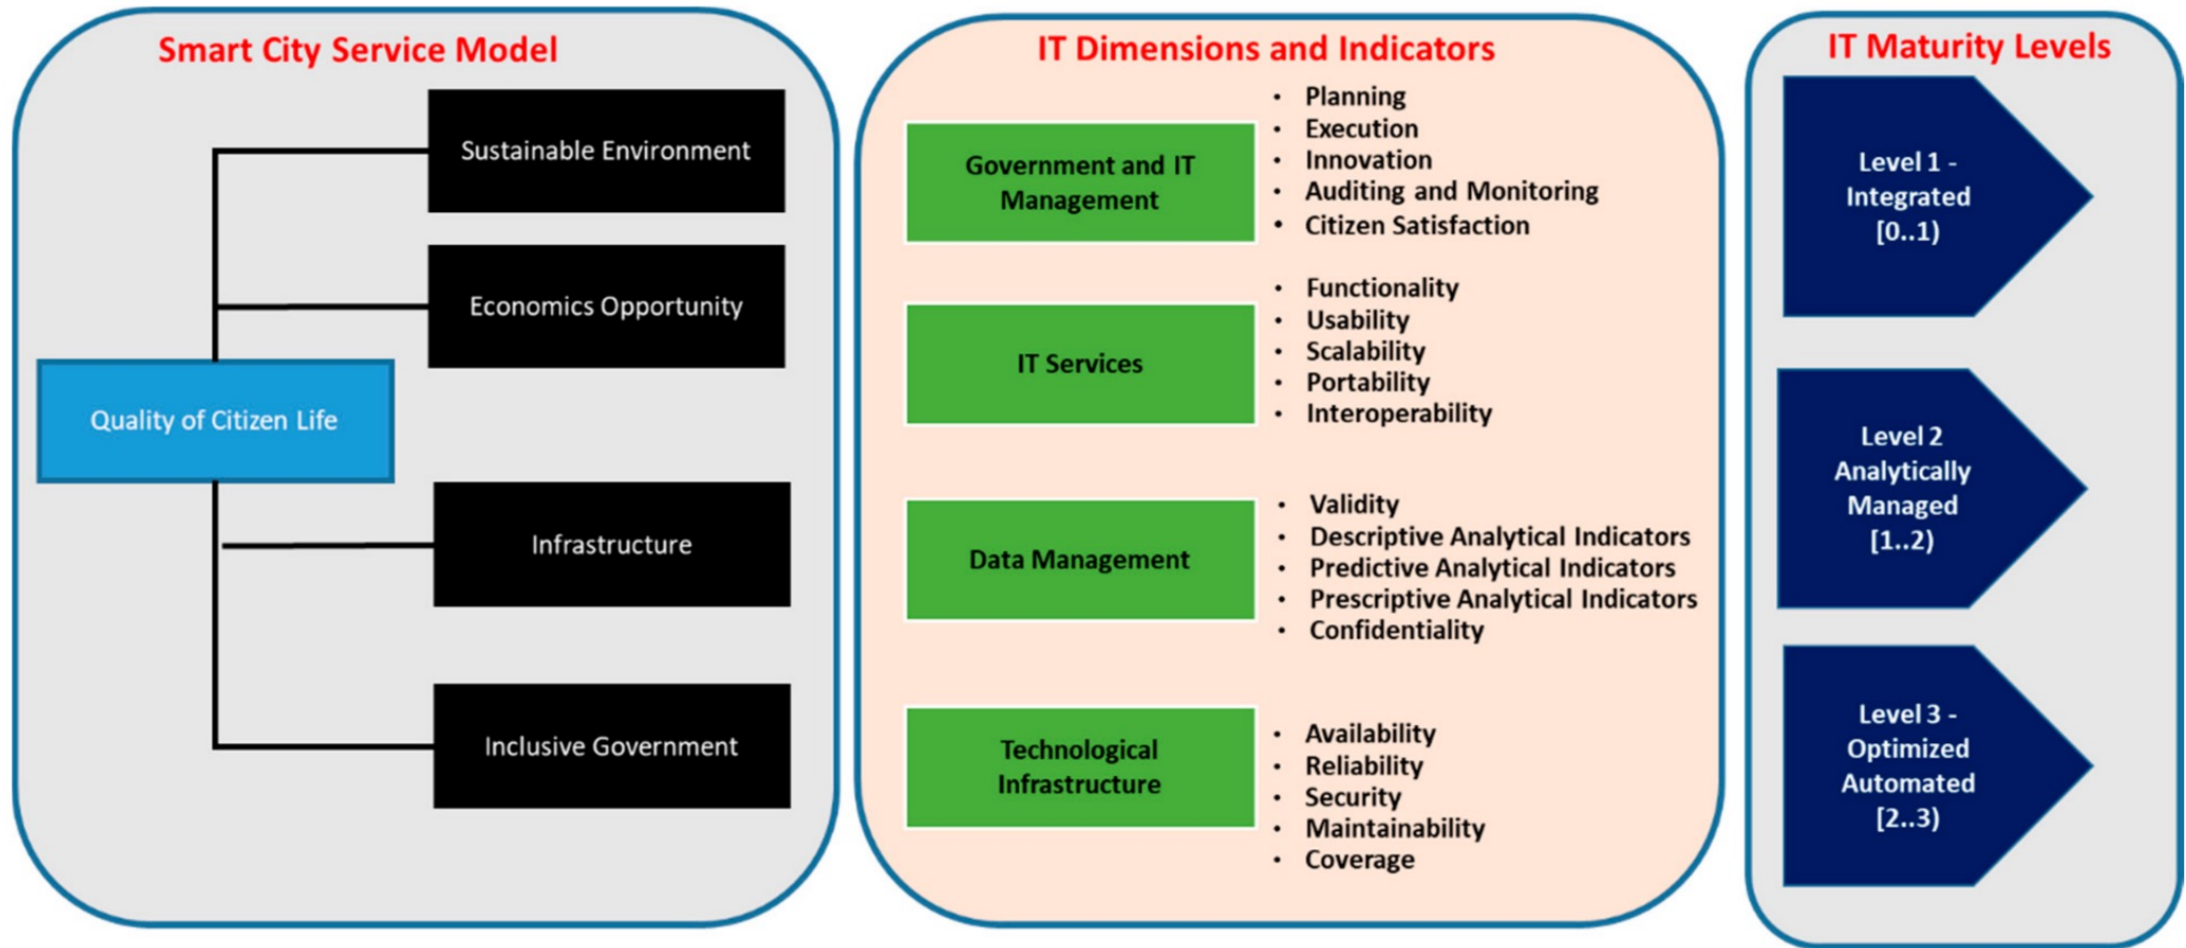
Smart City Service Model

Sustainable Environment

Economics Opportunity

Quality of Citizen Life

Infrastructure

Inclusive Government

IT Dimensions and Indicators

Government and IT Management

- Planning
- Execution
- Innovation
- Auditing and Monitoring
- Citizen Satisfaction

IT Services

- Functionality
- Usability
- Scalability
- Portability
- Interoperability

Data Management

- Validity
- Descriptive Analytical Indicators
- Predictive Analytical Indicators
- Prescriptive Analytical Indicators
- Confidentiality

Technological Infrastructure

- Availability
- Reliability
- Security
- Maintainability
- Coverage

IT Maturity Levels

Level 1 - Integrated [0..1)

Level 2 Analytically Managed [1..2)

Level 3 - Optimized Automated [2..3)